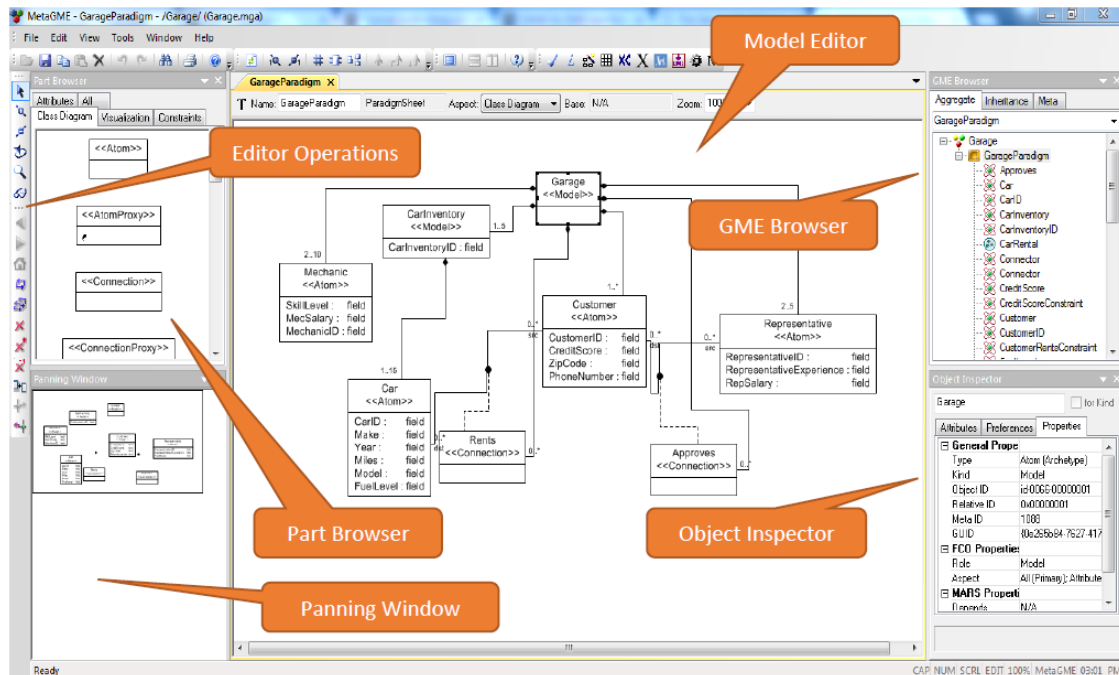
MetaGME - GarageParadigm - /Garage/ (Garage.mga)

File Edit View Tools Window Help

Part Browser

Attributes All

Class Diagram Visualization Constraints

<<Atom>>

<<AtomProxy>>

<<Connection>>

<<ConnectionProxy>>

Panning Window

GarageParadigm ×

Name: GarageParadigm ParadigmSheet Aspect: Class Diagram Base: N/A Zoom: 100

Garage
<<Model>>

CarInventory
<<Model>>
CarInventoryID : field

1..5

2..10

Mechanic
<<Atom>>
SkillLevel : field
MecSalary : field
MechanicID : field

1..*

Customer
<<Atom>>
CustomerID : field
CreditScore : field
ZipCode : field
PhoneNumber : field

2..5

Representative
<<Atom>>
RepresentativeID : field
RepresentativeExperience : field
RepSalary : field

1..15

Car
<<Atom>>
CarID : field
Make : field
Year : field
Miles : field
Model : field
FuelLevel : field

0..*

src

dst

0..*

Rents
<<Connection>>

0..*

Approves
<<Connection>>

0..*

Model Editor

Editor Operations

GME Browser

Part Browser

Object Inspector

Panning Window

GME Browser

Aggregate Inheritance Meta

GarageParadigm

Garage
GarageParadigm
Approves
Car
CarID
CarInventory
CarInventoryID
CarRental
Connector
Connector
CreditScore
CreditScoreConstraint
Customer
CustomerID
CustomerRentsConstraint

Object Inspector

Garage

for Kind

Attributes Preferences Properties

| General Prope | |
|---|---|
| Type | Atom (Archetype) |
| Kind | Model |
| Object ID | id-0065-00000001 |
| Relative ID | 0x00000001 |
| Meta ID | 1088 |
| GUID | {0a255b84-7627-417 |
| FCO Properties | |
| Role | Model |
| Aspect | All (Primary): Attribute |
| MARS Properti | |
| Depends | N/A |

Ready

CAP NUM SCRL EDIT 100% MetaGME 03:01 PM